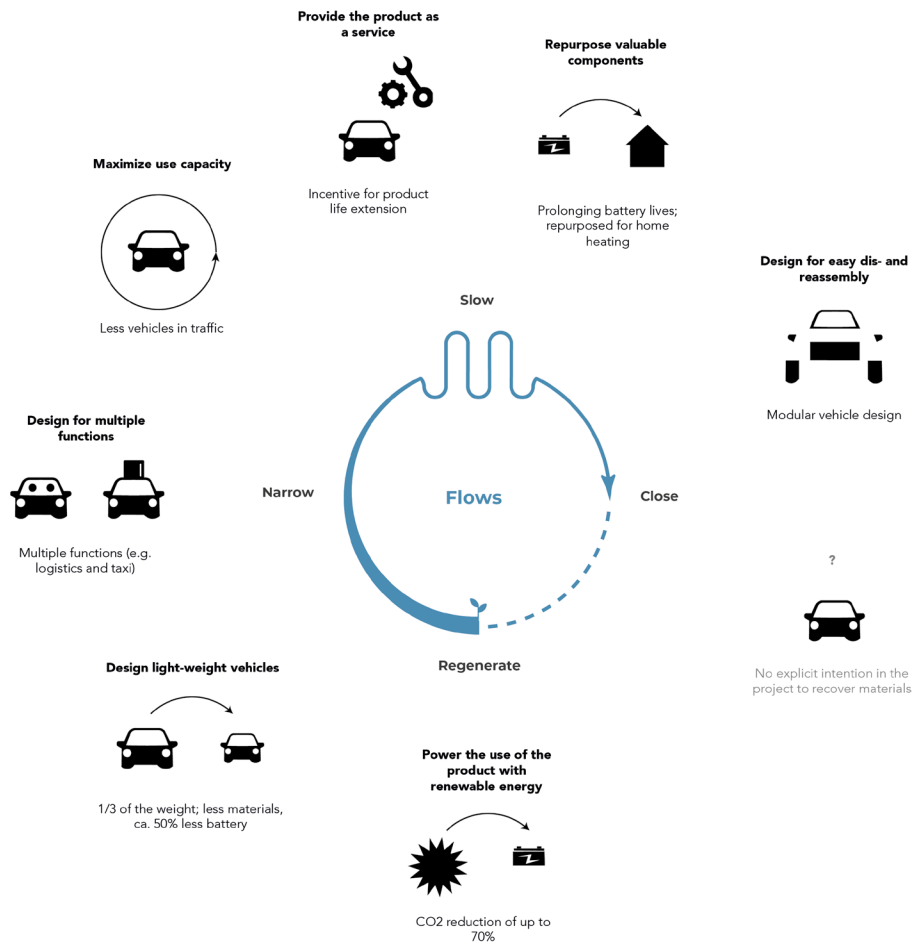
Provide the product as a service

Incentive for product life extension

Repurpose valuable components

Prolonging battery lives; repurposed for home heating

Maximize use capacity

Less vehicles in traffic

Design for easy dis- and reassembly

Modular vehicle design

Slow

Design for multiple functions

Multiple functions (e.g. logistics and taxi)

Narrow

Flows

Close

?

No explicit intention in the project to recover materials

Regenerate

Design light-weight vehicles

1/3 of the weight; less materials, ca. 50% less battery

Power the use of the product with renewable energy

CO2 reduction of up to 70%